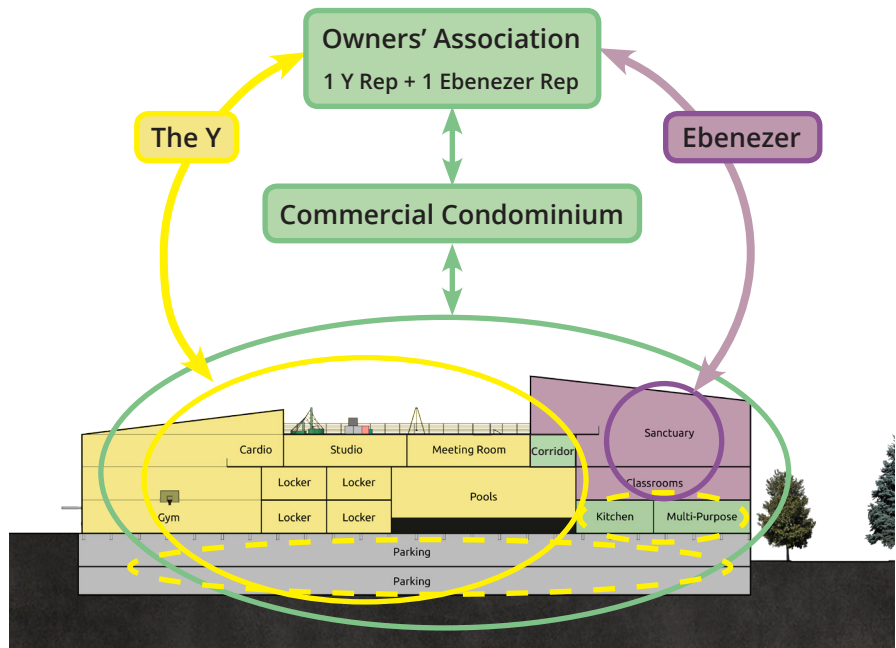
Owners' Association
1 Y Rep + 1 Ebenezer Rep

The Y

Ebenezer

Commercial Condominium

Cardio
Studio
Meeting Room
Corridor
Sanctuary
Locker
Locker
Pools
Classrooms
Gym
Locker
Locker
Kitchen
Multi-Purpose
Parking
Parking